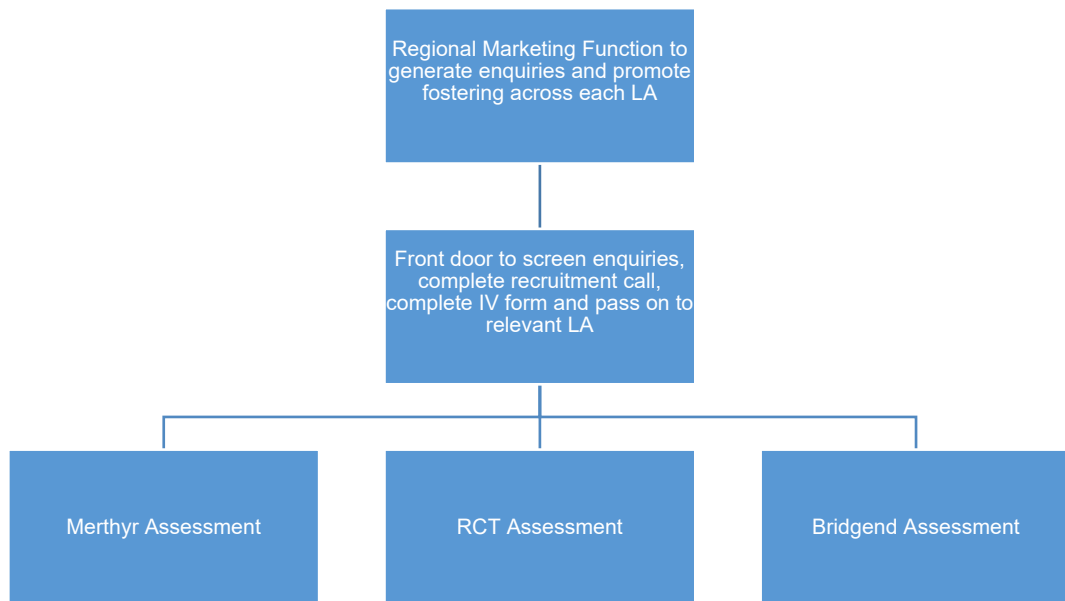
Regional Marketing Function to generate enquiries and promote fostering across each LA

Front door to screen enquiries, complete recruitment call, complete IV form and pass on to relevant LA

Merthyr Assessment

RCT Assessment

Bridgend Assessment